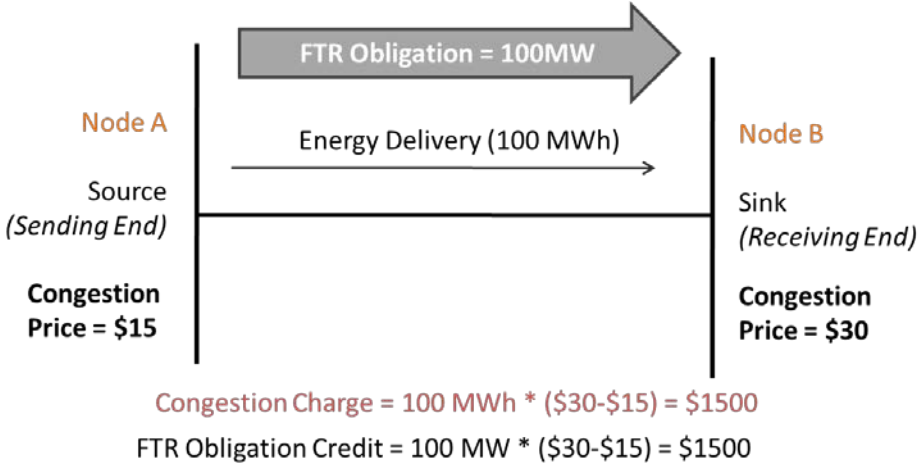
FTR Obligation = 100MW

Node A

Energy Delivery (100 MWh)

Node B

Source
(Sending End)

Sink
(Receiving End)

Congestion Price = \$15

Congestion Price = \$30

Congestion Charge = 100 MWh * (\$30-\$15) = \$1500

FTR Obligation Credit = 100 MW * (\$30-\$15) = \$1500